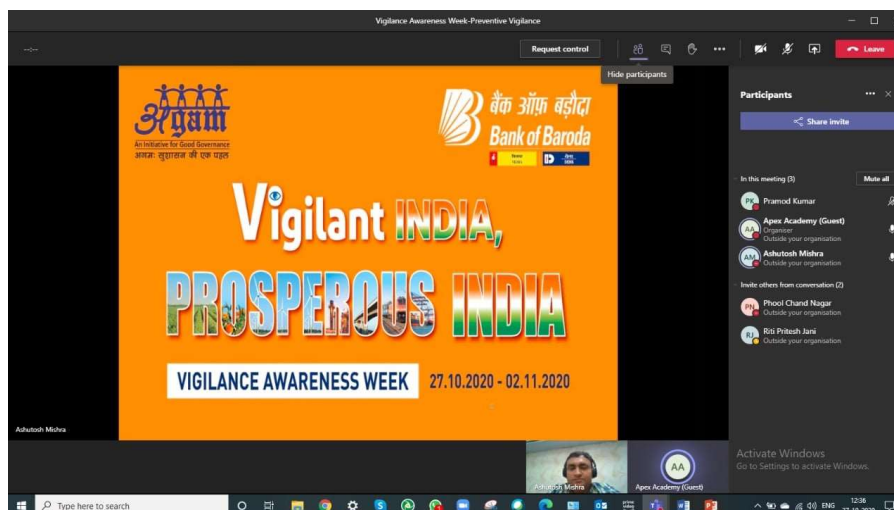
Vigilance Awareness Week-Preventive Vigilance

Request control

Hide participants

Leave

अगम
An Initiative for Good Governance
अगम: सुशासन की एक पहल

बैंक ऑफ़ बड़ौदा
Bank of Baroda

Vigilant INDIA,
PROSPEROUS INDIA

VIGILANCE AWARENESS WEEK 27.10.2020 - 02.11.2020

Ashutosh Mishra

Participants

Share invite

In this meeting (3)
Mute all

PK Pramod Kumar

AA Apex Academy (Guest)
Organiser
Outside your organisation

AM Ashutosh Mishra
Outside your organisation

Invite others from conversation (2)

PN Phool Chand Nagar
Outside your organisation

RJ Riti Pritesh Jani
Outside your organisation

Activate Windows
Go to Settings to activate Windows.

Ashutosh Mishra
AA
Apex Academy (Guest)

Type here to search

ENG
12:36